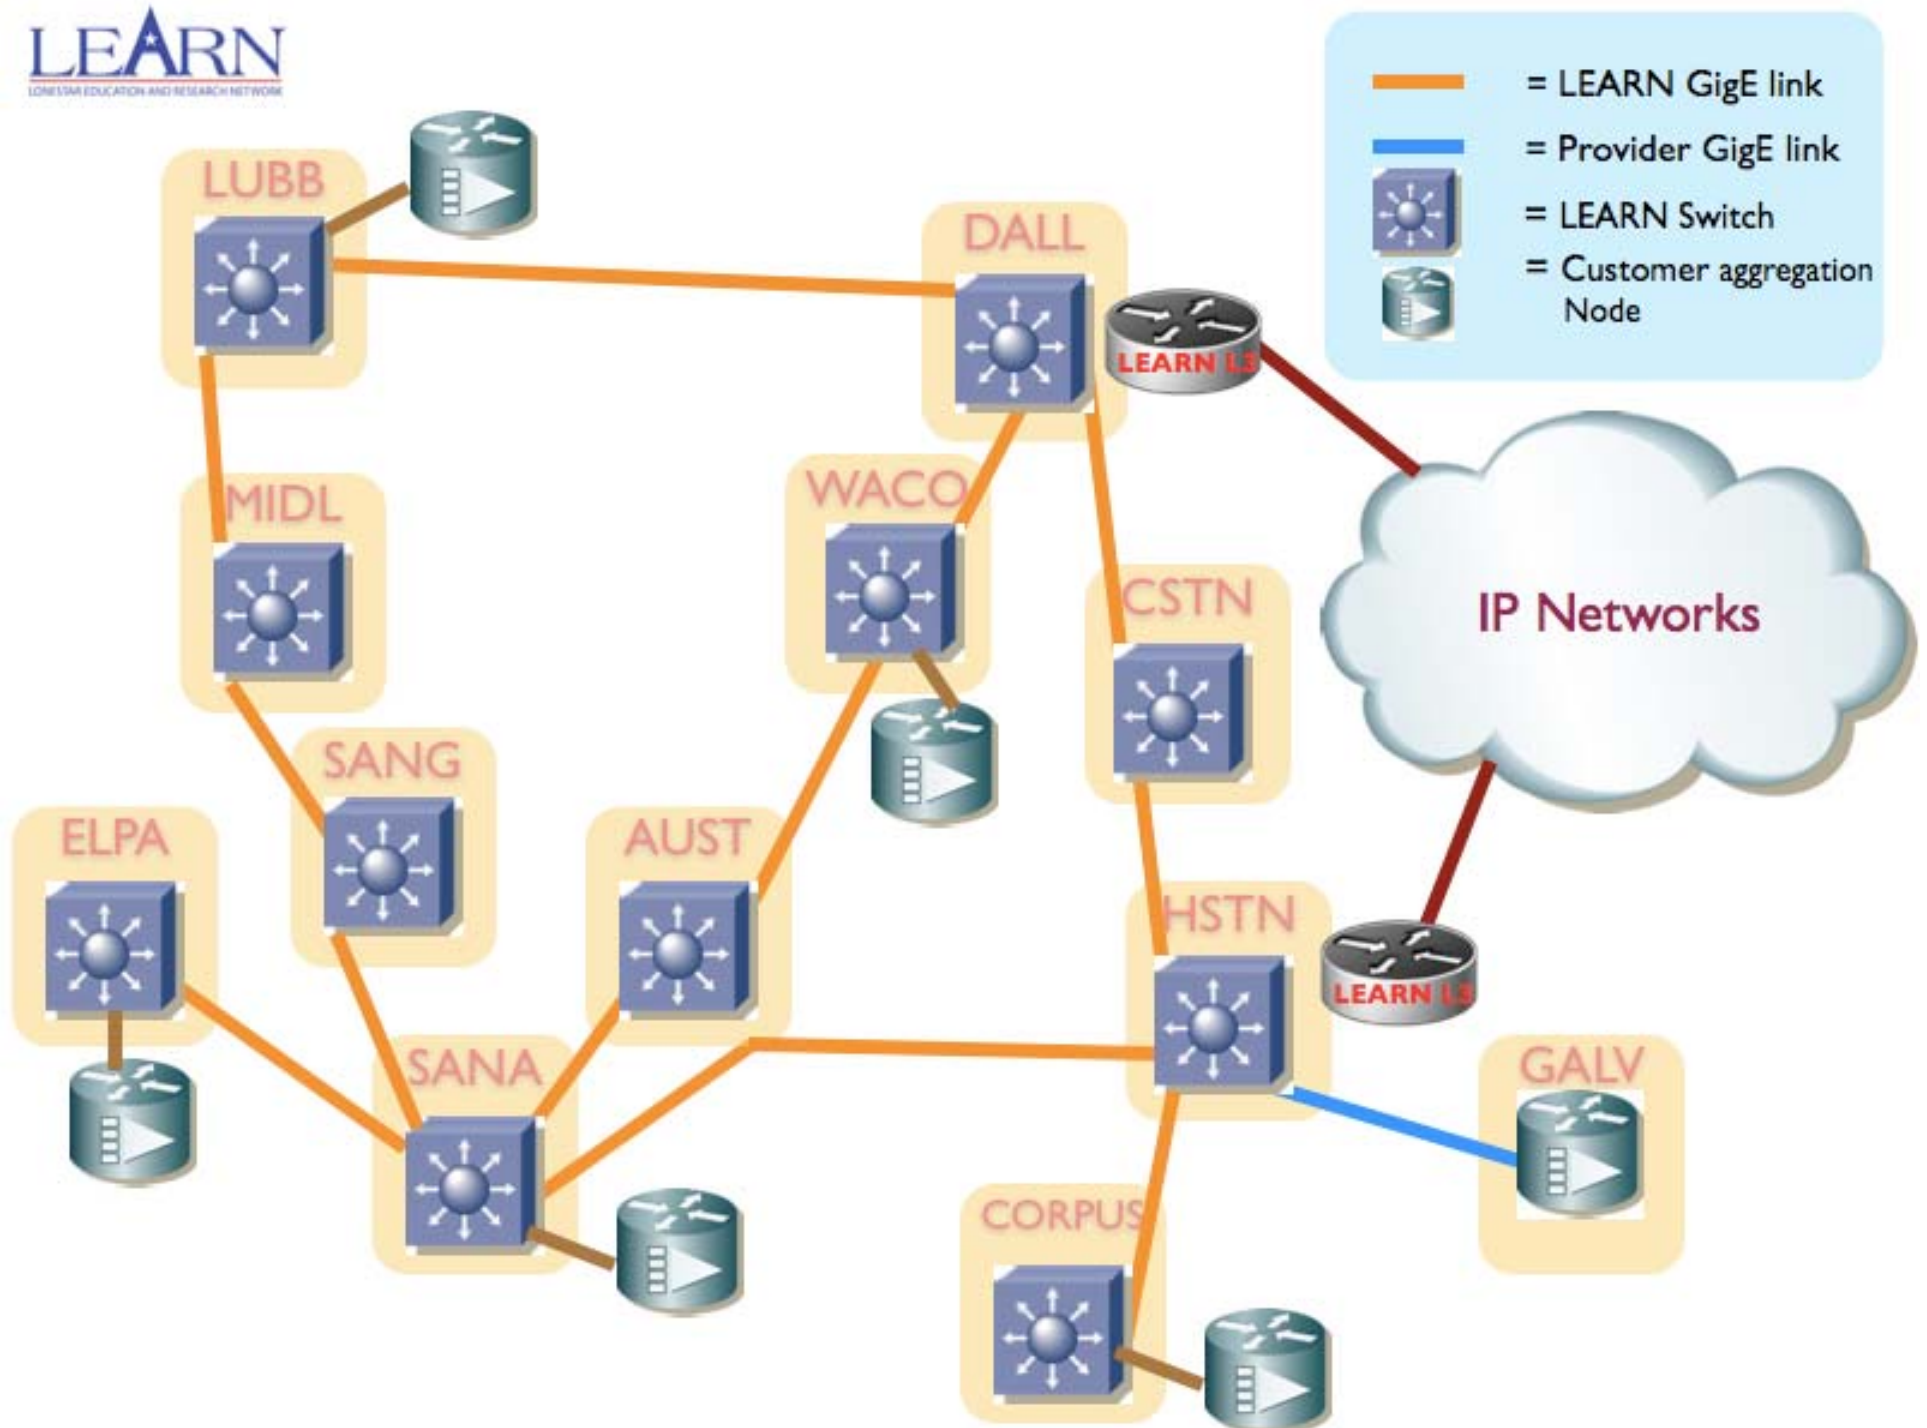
LEARN
LONESTAR EDUCATION AND RESEARCH NETWORK

= LEARN GigE link
= Provider GigE link
= LEARN Switch
= Customer aggregation Node

LUBB
DALL
LEARN L3
MIDL
WACO
CSTN
IP Networks
SANG
ELPA
AUST
HSTN
LEARN L3
SANA
GALV
CORPUS